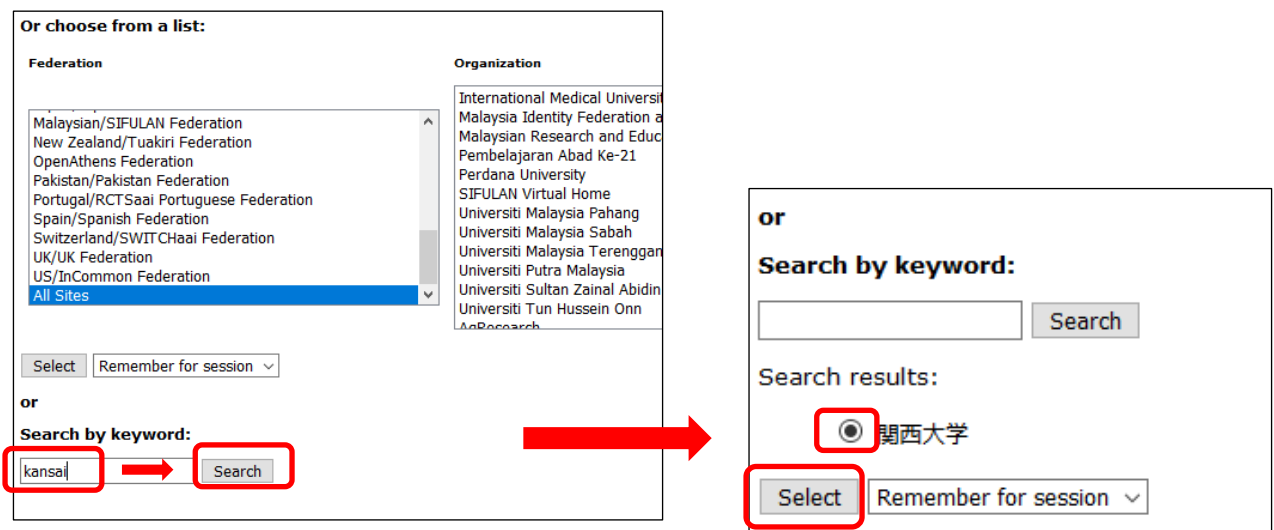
Or choose from a list:

Federation

Malaysian/SIFULAN Federation
New Zealand/Tuakiri Federation
OpenAthens Federation
Pakistan/Pakistan Federation
Portugal/RCTSaai Portuguese Federation
Spain/Spanish Federation
Switzerland/SWITCHaai Federation
UK/UK Federation
US/InCommon Federation
All Sites

Organization

International Medical Universit
Malaysia Identity Federation a
Malaysian Research and Educ
Pembelajaran Abad Ke-21
Perdana University
SIFULAN Virtual Home
Universiti Malaysia Pahang
Universiti Malaysia Sabah
Universiti Malaysia Terenggan
Universiti Putra Malaysia
Universiti Sultan Zainal Abidin
Universiti Tun Hussein Onn
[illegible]

Select Remember for session

or

Search by keyword:

kansai Search

or

Search by keyword:

Search

Search results:

関西大学

Select Remember for session